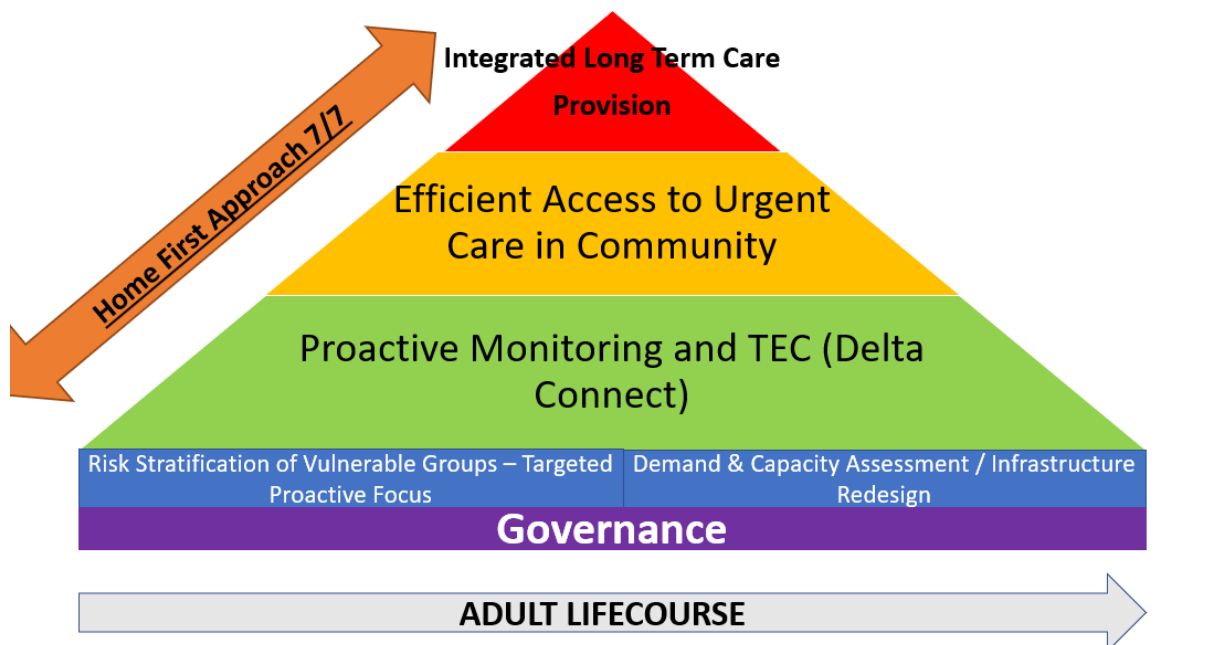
Home First Approach 7/7

Integrated Long Term Care Provision

Efficient Access to Urgent Care in Community

Proactive Monitoring and TEC (Delta Connect)

Risk Stratification of Vulnerable Groups – Targeted Proactive Focus

Demand & Capacity Assessment / Infrastructure Redesign

Governance

ADULT LIFECOURSE